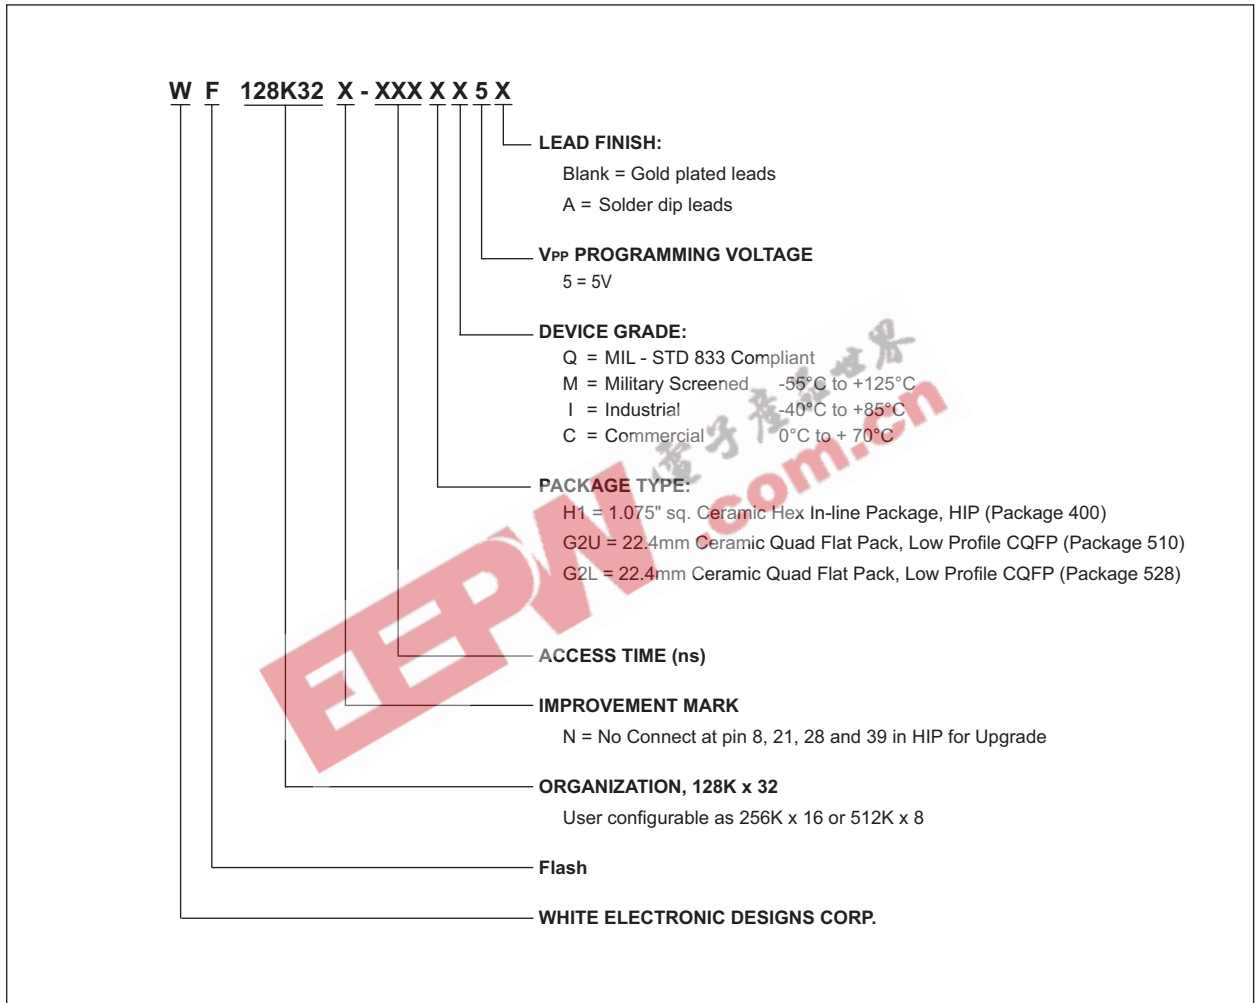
W F 128K32 X - XXX X X 5 X

LEAD FINISH:
Blank = Gold plated leads
A = Solder dip leads

VPP PROGRAMMING VOLTAGE
5 = 5V

DEVICE GRADE:
Q = MIL - STD 833 Compliant
M = Military Screened -55°C to +125°C
I = Industrial -40°C to +85°C
C = Commercial 0°C to + 70°C

PACKAGE TYPE:
H1 = 1.075" sq. Ceramic Hex In-line Package, HIP (Package 400)
G2U = 22.4mm Ceramic Quad Flat Pack, Low Profile CQFP (Package 510)
G2L = 22.4mm Ceramic Quad Flat Pack, Low Profile CQFP (Package 528)

ACCESS TIME (ns)

IMPROVEMENT MARK
N = No Connect at pin 8, 21, 28 and 39 in HIP for Upgrade

ORGANIZATION, 128K x 32
User configurable as 256K x 16 or 512K x 8

Flash

WHITE ELECTRONIC DESIGNS CORP.

电子产品世界
EEPW.com.cn